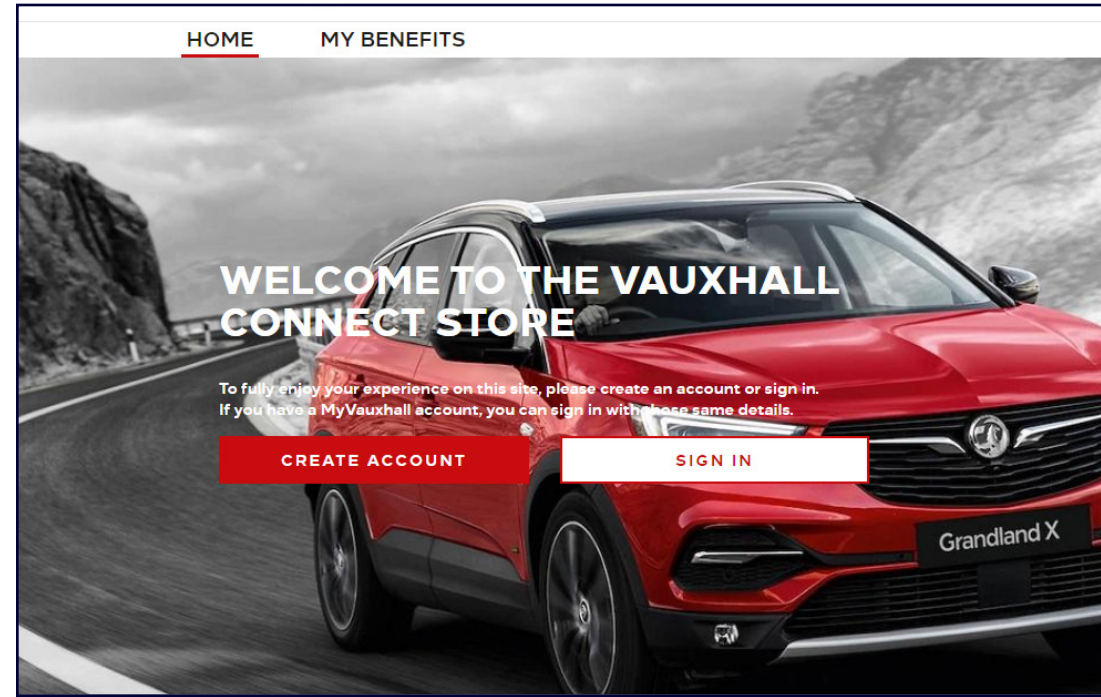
HOME MY BENEFITS

WELCOME TO THE VAUXHALL CONNECT STORE

To fully enjoy your experience on this site, please create an account or sign in.
If you have a MyVauxhall account, you can sign in with those same details.

CREATE ACCOUNT

SIGN IN

Grandland X